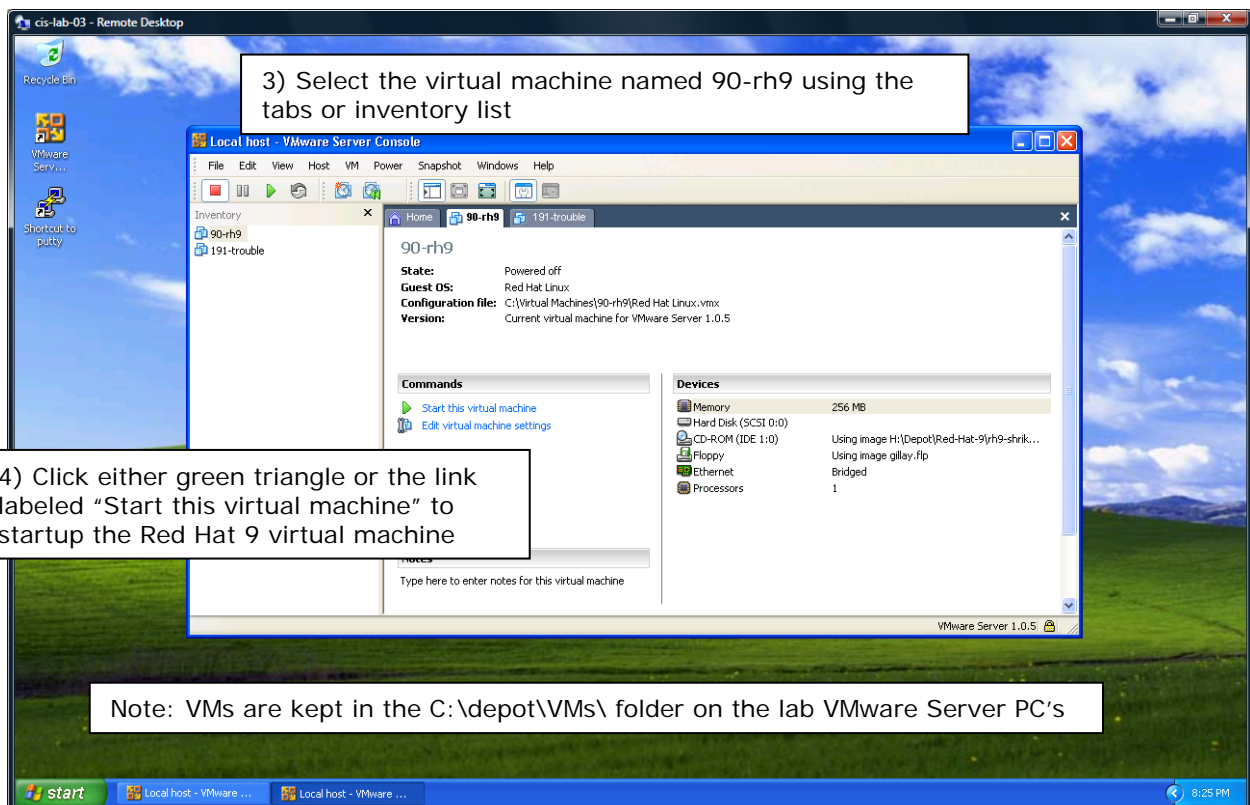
cis-lab-03 - Remote Desktop

Recycle Bin

VMware Serv...

Shortcut to putty

3) Select the virtual machine named 90-rh9 using the tabs or inventory list

Local host - VMware Server Console

File Edit View Host VM Power Snapshot Windows Help

Inventory

90-rh9

191-trouble

Home 90-rh9 191-trouble

90-rh9

State: Powered off
Guest OS: Red Hat Linux
Configuration file: C:\Virtual Machines\90-rh9\Red Hat Linux.vmx
Version: Current virtual machine for VMware Server 1.0.5

Commands

Start this virtual machine
Edit virtual machine settings

Devices

| | |
|---|---|
| Memory | 256 MB |
| Hard Disk (SCSI 0:0) | |
| CD-ROM (IDE 1:0) | Using image H:\Depot\Red-Hat-9\rh9-shrik... |
| Floppy | Using image gillay.flp |
| Ethernet | Bridged |
| Processors | 1 |

4) Click either green triangle or the link labeled “Start this virtual machine” to startup the Red Hat 9 virtual machine

Notes

Type here to enter notes for this virtual machine

VMware Server 1.0.5

Note: VMs are kept in the C:\depot\VMs\ folder on the lab VMware Server PC’s

start Local host - VMware ... Local host - VMware ... 8:25 PM